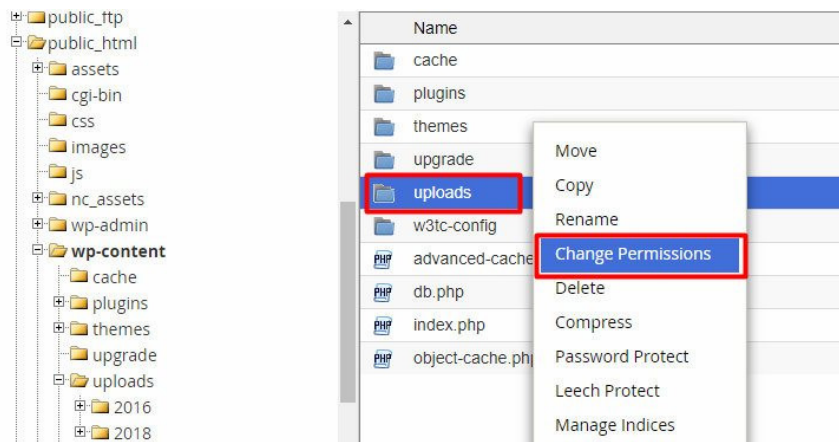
public_ftp
public_html
assets
cgi-bin
css
images
js
nc_assets
wp-admin
wp-content
cache
plugins
themes
upgrade
uploads
2016
2018

Name
cache
plugins
themes
upgrade
uploads
w3tc-config
advanced-cache
db.php
index.php
object-cache.php

Move
Copy
Rename
Change Permissions
Delete
Compress
Password Protect
Leech Protect
Manage Indices